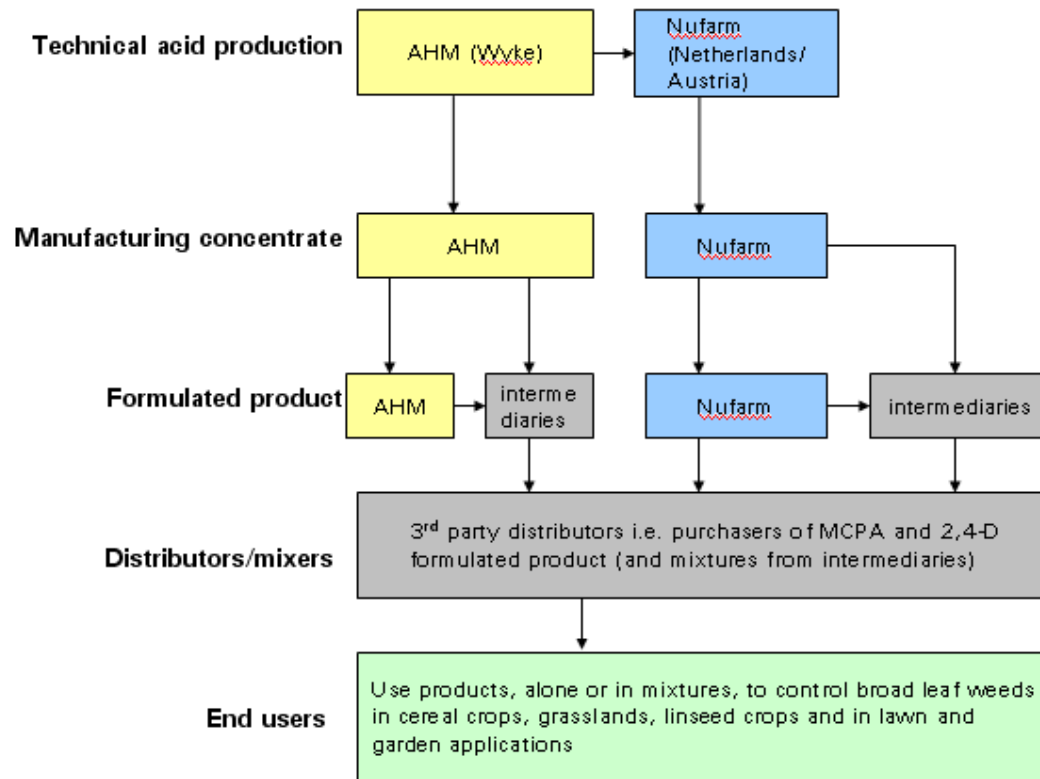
Technical acid production

AHM (Wyke)

Nufarm (Netherlands/ Austria)

Manufacturing concentrate

AHM

Nufarm

Formulated product

AHM

intermediaries

Nufarm

intermediaries

Distributors/mixers

3$^{rd}$ party distributors i.e. purchasers of MCPA and 2,4-D formulated product (and mixtures from intermediaries)

End users

Use products, alone or in mixtures, to control broad leaf weeds in cereal crops, grasslands, linseed crops and in lawn and garden applications